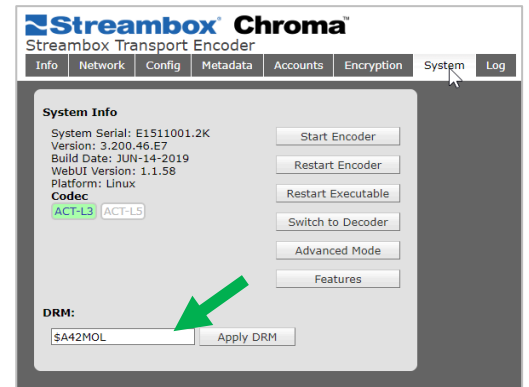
Streambox Chroma™
Streambox Transport Encoder

Info
Network
Config
Metadata
Accounts
Encryption
System
Log

System Info

System Serial: E1511001.2K
Version: 3.200.46.E7
Build Date: JUN-14-2019
WebUI Version: 1.1.58
Platform: Linux
Codec
ACT-L3
ACT-L5

Start Encoder
Restart Encoder
Restart Executable
Switch to Decoder
Advanced Mode
Features

DRM:
$A42MOL
Apply DRM